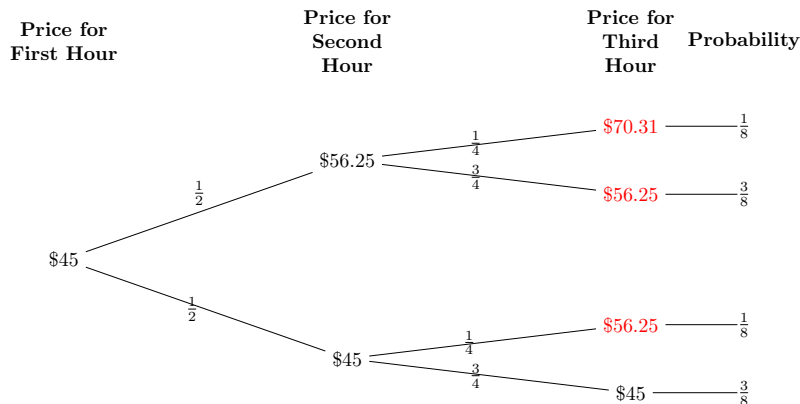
Price for First Hour

Price for Second Hour

Price for Third Hour

Probability

$\$45$

$\frac{1}{2}$

$\$56.25$

$\frac{1}{4}$

$\$70.31$

$\frac{1}{8}$

$\frac{3}{4}$

$\$56.25$

$\frac{3}{8}$

$\frac{1}{2}$

$\$45$

$\frac{1}{4}$

$\$56.25$

$\frac{1}{8}$

$\frac{3}{4}$

$\$45$

$\frac{3}{8}$